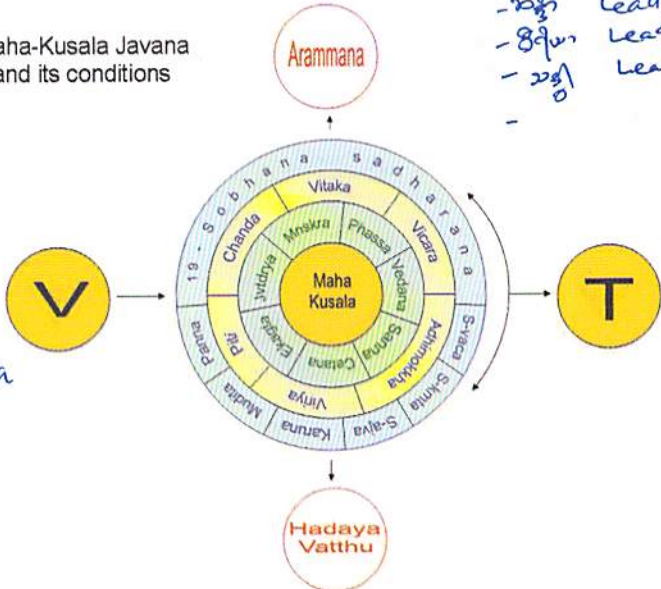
aha-Kusala Javana
and its conditions

Arammana

- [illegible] Lea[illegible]
- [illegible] Lea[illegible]
- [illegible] Lea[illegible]
-

19 - Sobhana sadharana

Vitaka
Vicara
Chanda
Mnskra
Phassa
Jvtdrya
Vedana
Maha Kusala
Ekagta
Sanna
Cetana
Piti
Adhimokkha
Panna
Mudita
Viriya
Karuna
S-ajva
S-kmta
S-vaca

V

T

Hadaya Vatthu

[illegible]